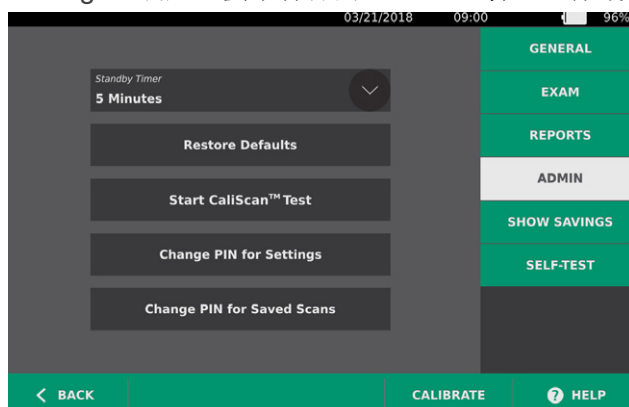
03/21/2018 09:00 96%

Standby Timer
5 Minutes

Restore Defaults

Start CaliScan™ Test

Change PIN for Settings

Change PIN for Saved Scans

GENERAL

EXAM

REPORTS

ADMIN

SHOW SAVINGS

SELF-TEST

< BACK

CALIBRATE

HELP